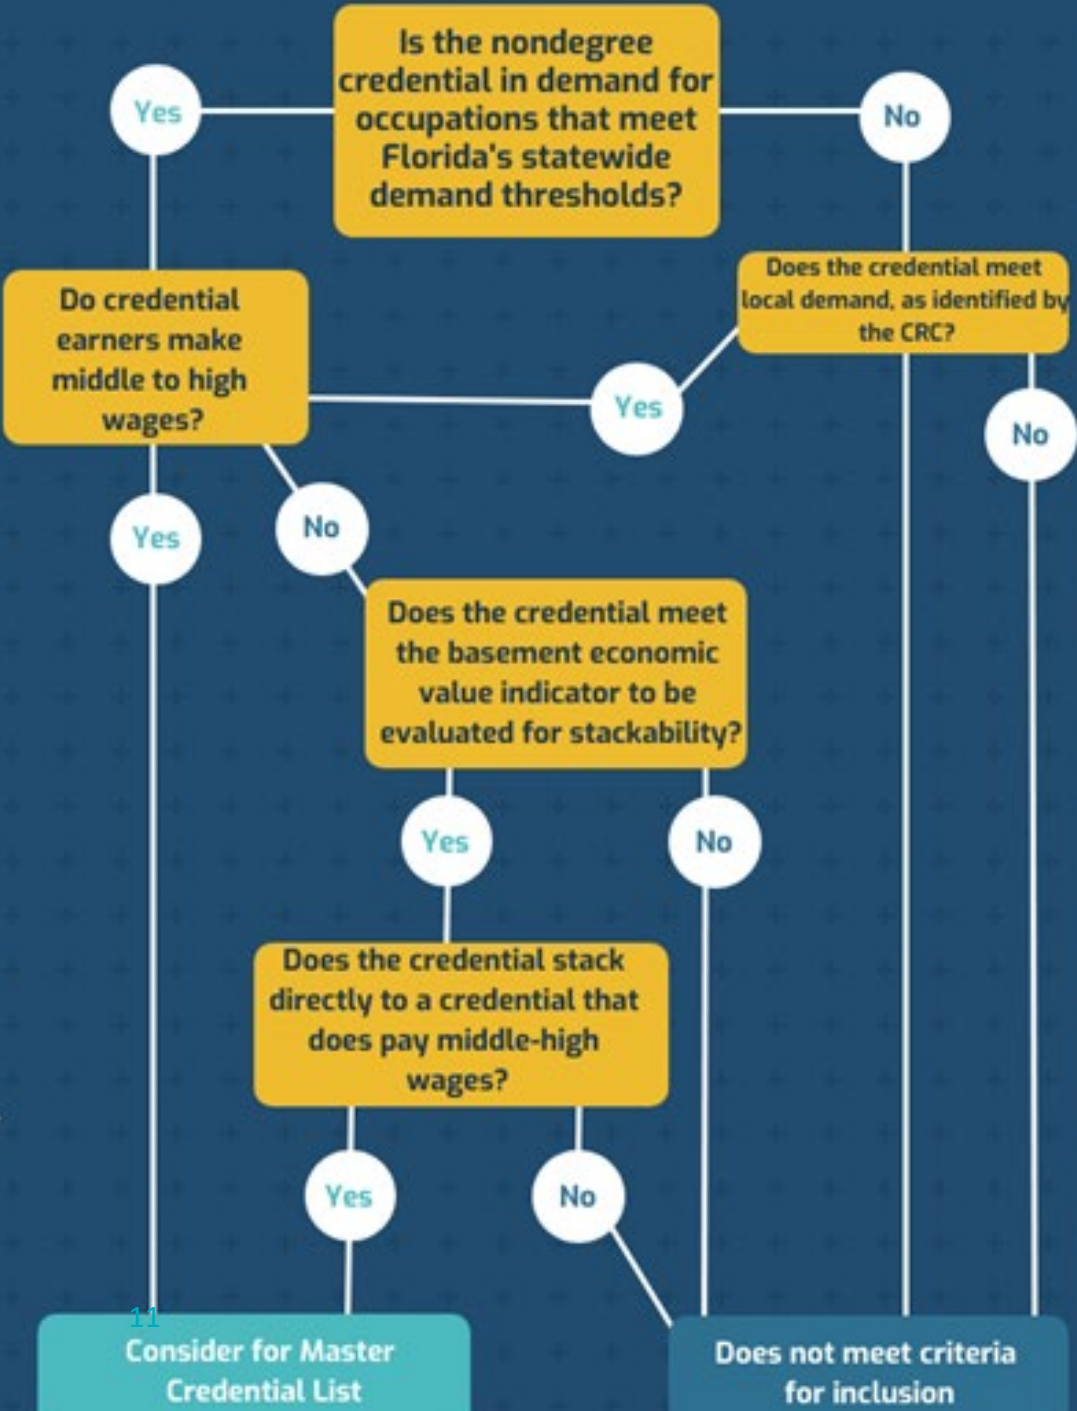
Is the nondegree credential in demand for occupations that meet Florida's statewide demand thresholds?

Yes

No

Does the credential meet local demand, as identified by the CRC?

Do credential earners make middle to high wages?

Yes

No

Yes

No

Does the credential meet the basement economic value indicator to be evaluated for stackability?

Yes

No

Does the credential stack directly to a credential that does pay middle-high wages?

Yes

No

11

Consider for Master Credential List

Does not meet criteria for inclusion